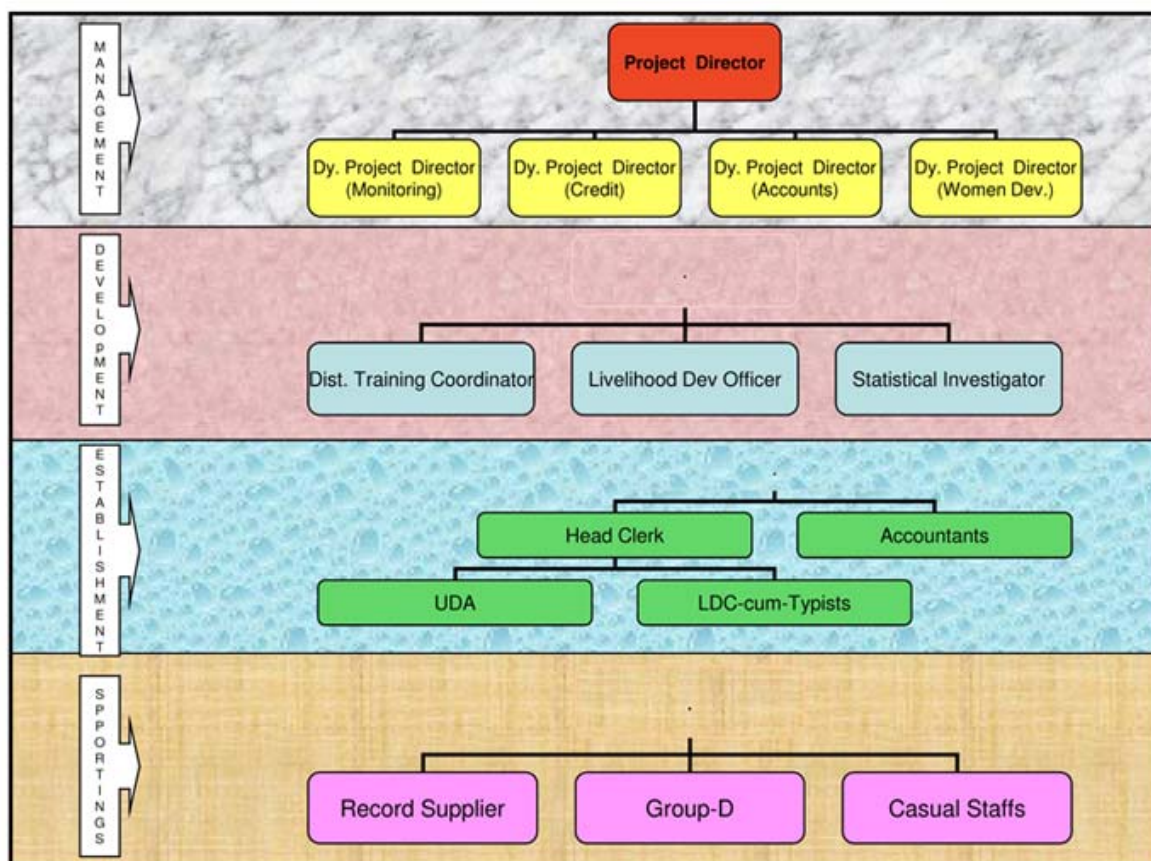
MANAGEMENT

Project Director

Dy. Project Director (Monitoring)

Dy. Project Director (Credit)

Dy. Project Director (Accounts)

Dy. Project Director (Women Dev.)

DEVELOPMENT

Dist. Training Coordinator

Livelihood Dev Officer

Statistical Investigator

ESTABLISHMENT

Head Clerk

Accountants

UDA

LDC-cum-Typists

SPPORTINGS

Record Supplier

Group-D

Casual Staffs